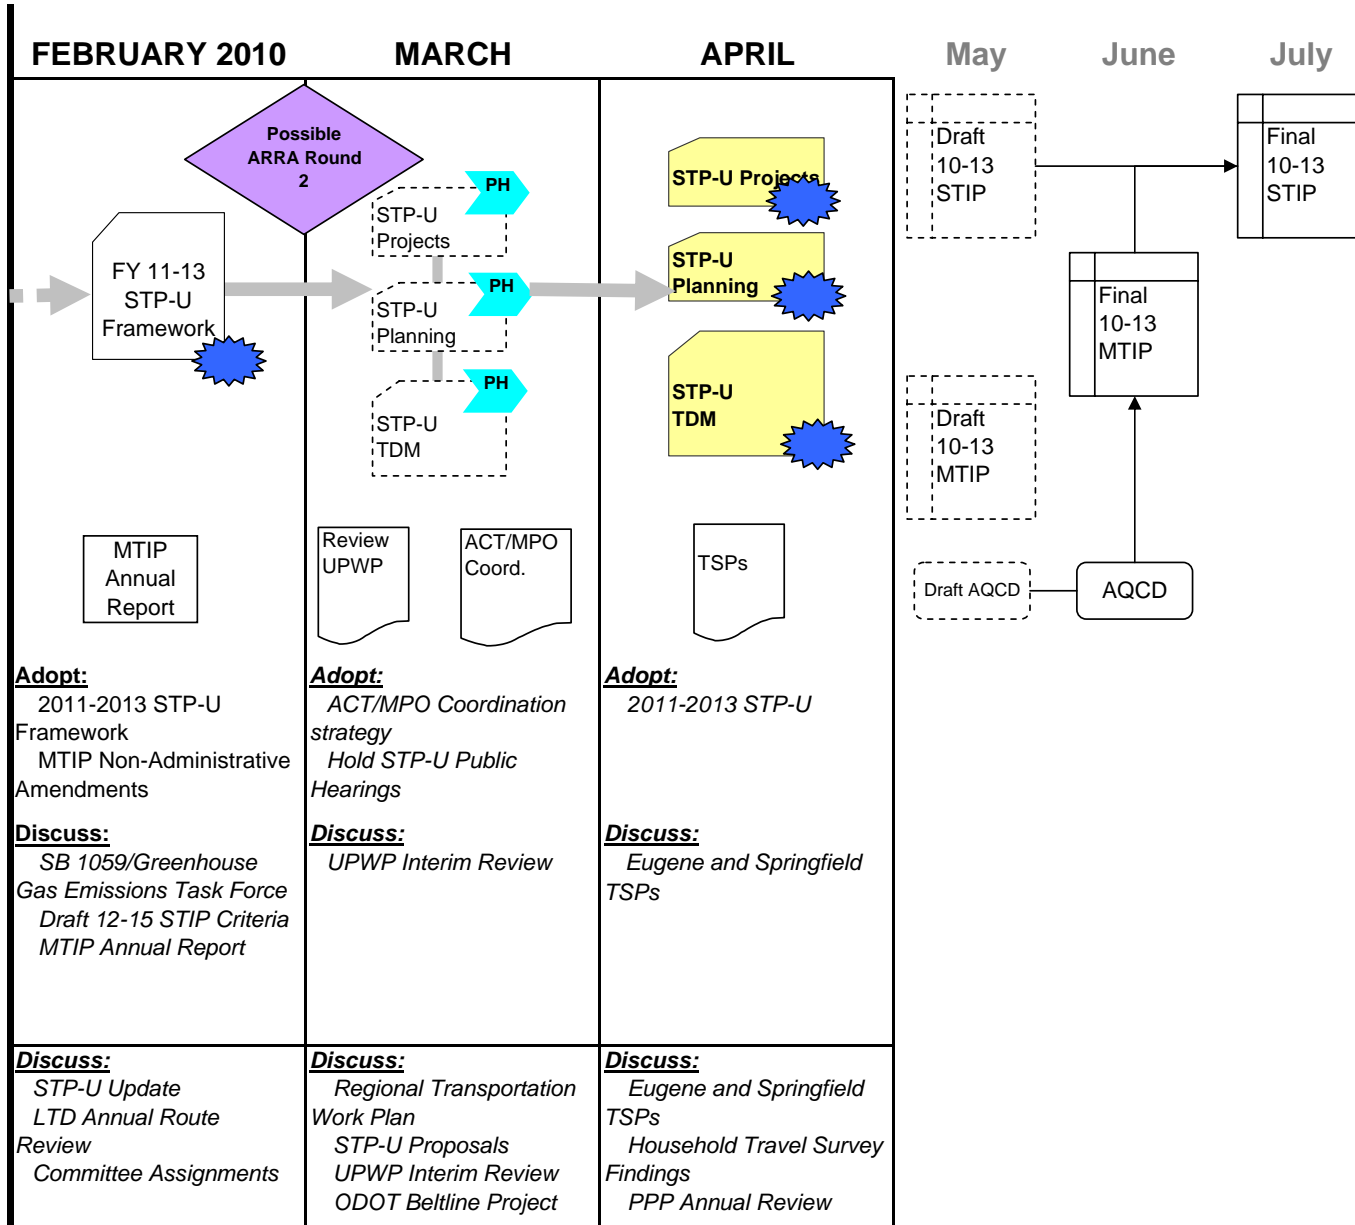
FEBRUARY 2010 MARCH APRIL May June July

Possible ARRA Round 2

FY 11-13 STP-U Framework

PH STP-U Projects

PH STP-U Planning

PH STP-U TDM

STP-U Projects

STP-U Planning

STP-U TDM

Draft 10-13 STIP

Final 10-13 STIP

Final 10-13 MTIP

Draft 10-13 MTIP

MTIP Annual Report

Review UPWP

ACT/MPO Coord.

TSPs

Draft AQCD

AQCD

Adopt:
2011-2013 STP-U Framework
MTIP Non-Administrative Amendments

Discuss:
SB 1059/Greenhouse Gas Emissions Task Force
Draft 12-15 STIP Criteria
MTIP Annual Report

Adopt:
ACT/MPO Coordination strategy
Hold STP-U Public Hearings

Discuss:
UPWP Interim Review

Adopt:
2011-2013 STP-U

Discuss:
Eugene and Springfield TSPs

Discuss:
STP-U Update
LTD Annual Route Review
Committee Assignments

Discuss:
Regional Transportation Work Plan
STP-U Proposals
UPWP Interim Review
ODOT Beltline Project

Discuss:
Eugene and Springfield TSPs
Household Travel Survey Findings
PPP Annual Review